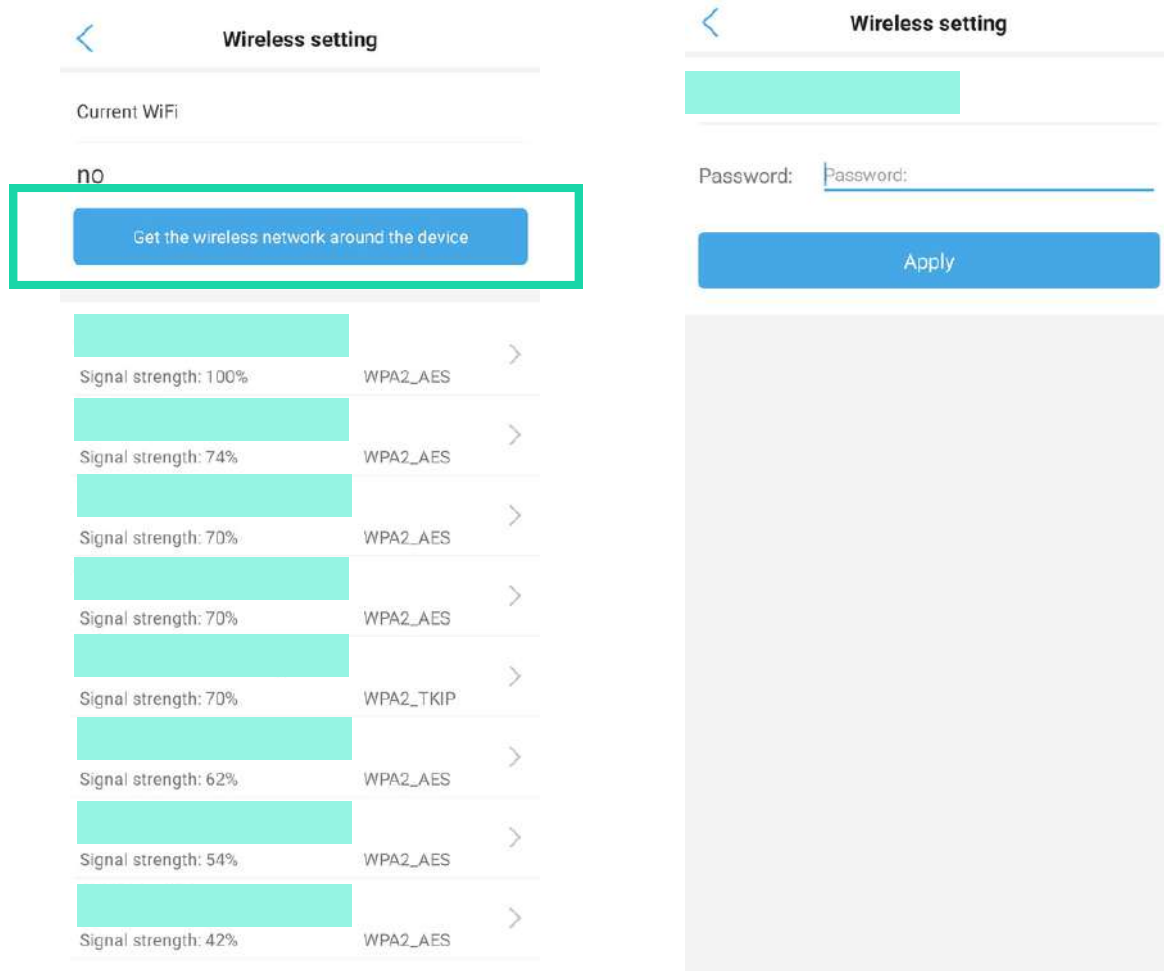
Wireless setting

Current WiFi

no

Get the wireless network around the device

Signal strength: 100% WPA2_AES

Signal strength: 74% WPA2_AES

Signal strength: 70% WPA2_AES

Signal strength: 70% WPA2_AES

Signal strength: 70% WPA2_TKIP

Signal strength: 62% WPA2_AES

Signal strength: 54% WPA2_AES

Signal strength: 42% WPA2_AES

Wireless setting

Password: Password:

Apply